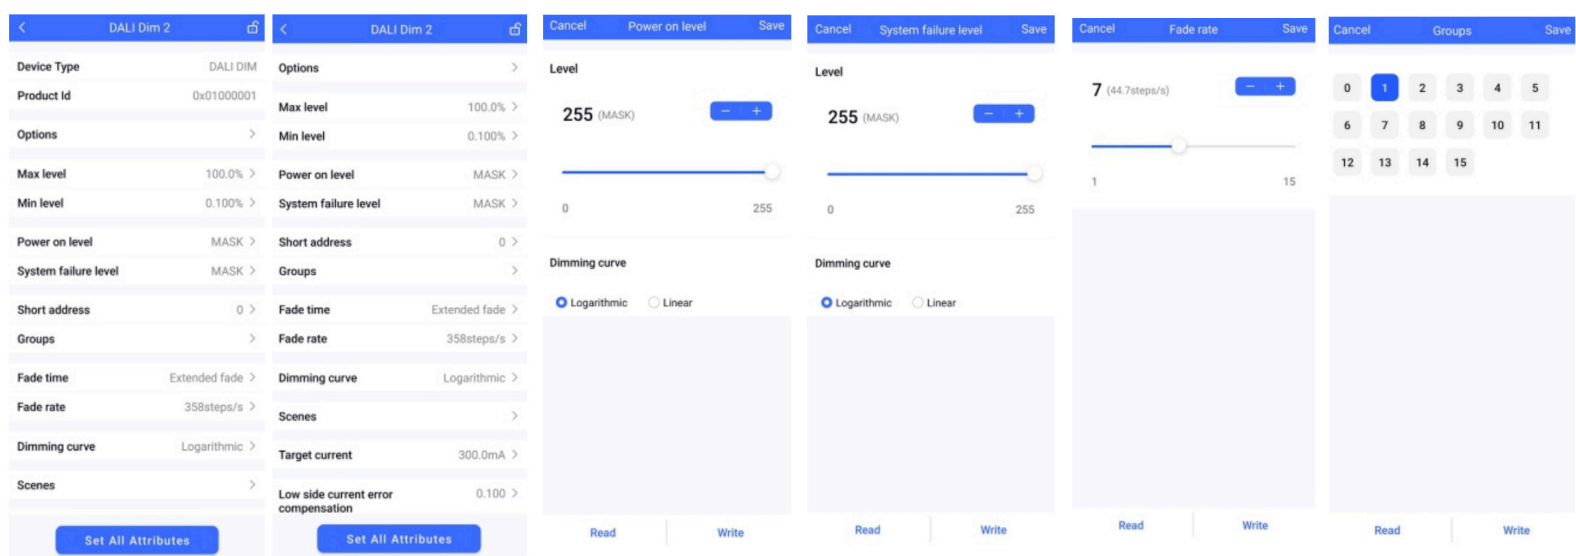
DALI Dim 2

Device Type DALI DIM
Product Id 0x01000001

Options

Max level 100.0%
Min level 0.100%

Power on level MASK
System failure level MASK

Short address 0
Groups

Fade time Extended fade
Fade rate 358steps/s

Dimming curve Logarithmic

Scenes

Set All Attributes

DALI Dim 2

Options

Max level 100.0%
Min level 0.100%

Power on level MASK
System failure level MASK

Short address 0
Groups

Fade time Extended fade
Fade rate 358steps/s

Dimming curve Logarithmic

Scenes

Target current 300.0mA

Low side current error compensation 0.100

Set All Attributes

Cancel Power on level Save

Level

255 (MASK)

− +

0 255

Dimming curve

Logarithmic Linear

Read Write

Cancel System failure level Save

Level

255 (MASK)

− +

0 255

Dimming curve

Logarithmic Linear

Read Write

Cancel Fade rate Save

7 (44.7steps/s)

− +

1 15

Read Write

Cancel Groups Save

0 1 2 3 4 5
6 7 8 9 10 11
12 13 14 15

Read Write